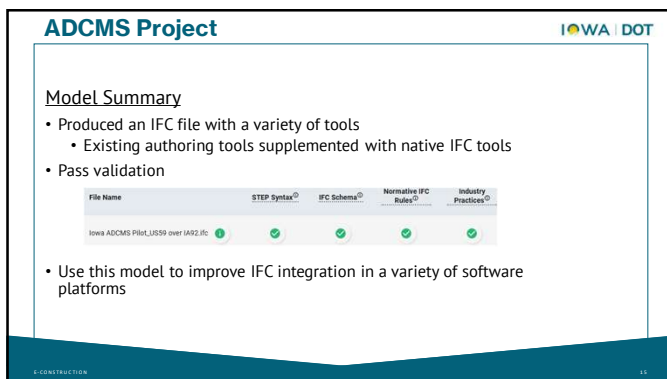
ADCMS Project

IOWA | DOT

Model Summary

• Produced an IFC file with a variety of tools
  • Existing authoring tools supplemented with native IFC tools
• Pass validation

| File Name | STEP Syntax | IFC Schema | Normative IFC Rules | Industry Practices |
|---|---|---|---|---|
| Iowa ADCMS Pilot_US59 over IA92.ifc | | | | |

• Use this model to improve IFC integration in a variety of software platforms

E-CONSTRUCTION

15